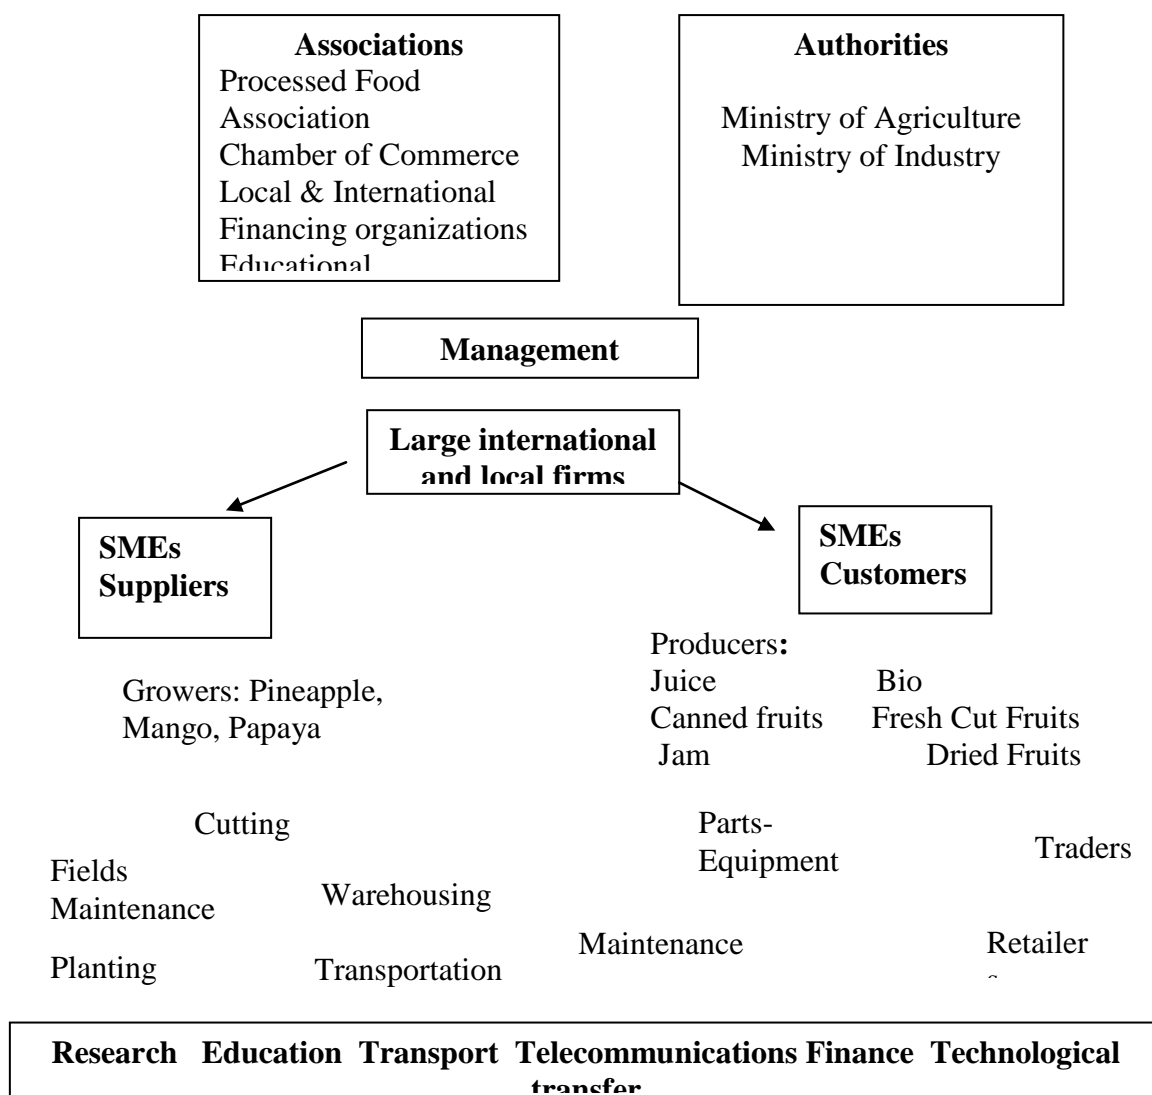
Associations
Processed Food Association
Chamber of Commerce
Local & International
Financing organizations
Educational

Authorities

Ministry of Agriculture
Ministry of Industry

Management

Large international and local firms

SMEs
Suppliers

SMEs
Customers

Producers:
Juice
Bio
Canned fruits
Fresh Cut Fruits
Jam
Dried Fruits

Growers: Pineapple, Mango, Papaya

Cutting

Fields Maintenance

Warehousing

Planting

Transportation

Parts-Equipment

Traders

Maintenance

Retailer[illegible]

Research Education Transport Telecommunications Finance Technological transfer